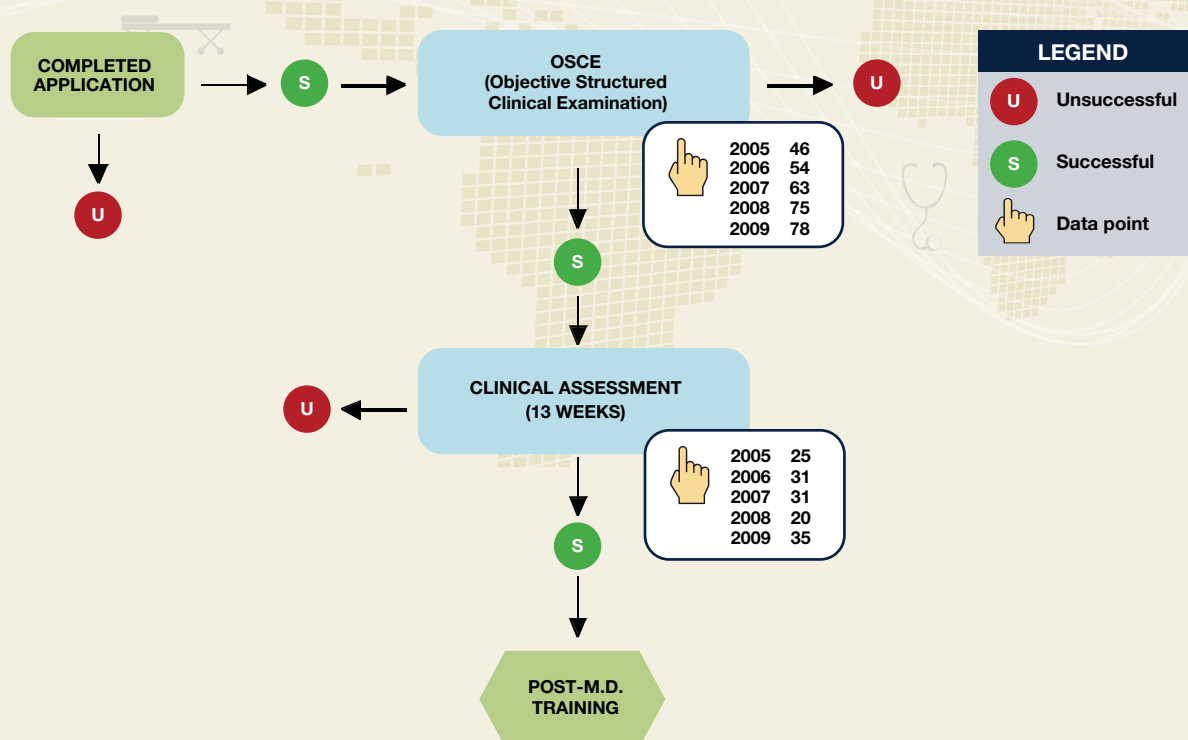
COMPLETED APPLICATION

S

OSCE
(Objective Structured Clinical Examination)

U

LEGEND

U Unsuccessful

S Successful

Data point

U

| | |
|---|---|
| 2005 | 46 |
| 2006 | 54 |
| 2007 | 63 |
| 2008 | 75 |
| 2009 | 78 |

S

U

CLINICAL ASSESSMENT
(13 WEEKS)

| | |
|---|---|
| 2005 | 25 |
| 2006 | 31 |
| 2007 | 31 |
| 2008 | 20 |
| 2009 | 35 |

S

POST-M.D. TRAINING